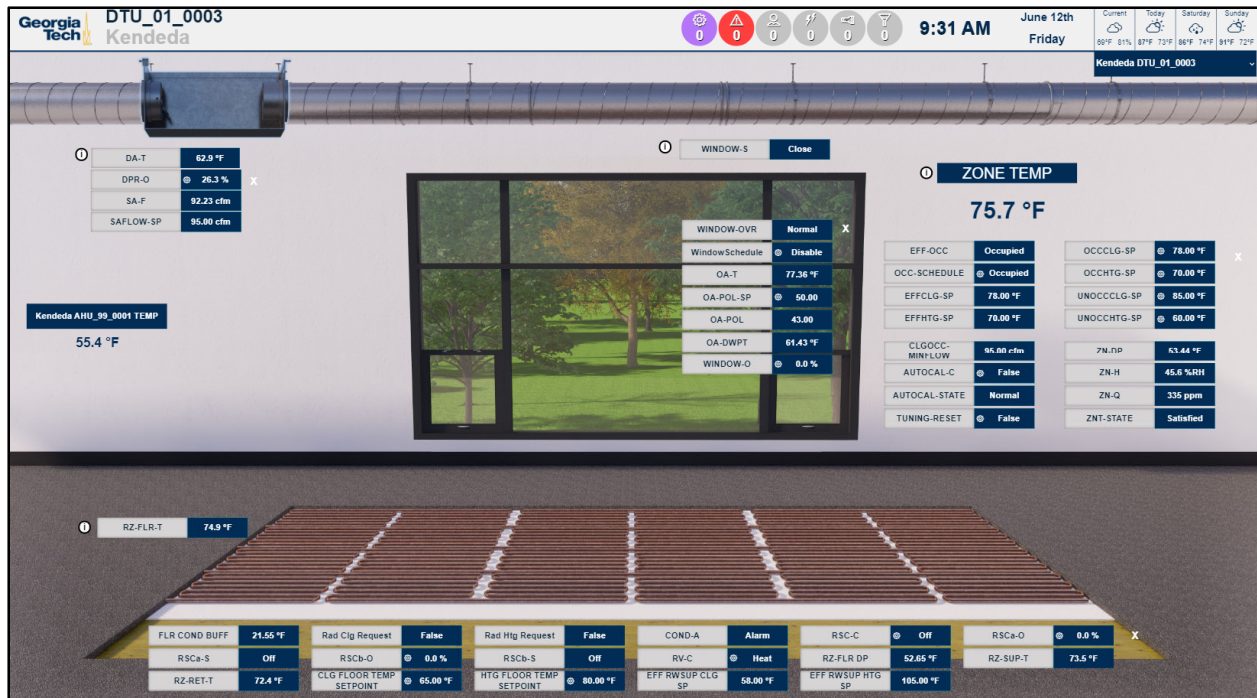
Georgia Tech | DTU_01_0003
Kendeda

0 0 0 0 0 0

9:31 AM

June 12th
Friday

Current 89°F 81% | Today 87°F 73°F | Saturday 86°F 74°F | Sunday 91°F 72°F

Kendeda DTU_01_0003

| DA-T | 62.9 °F |
|---|---|
| DPR-O | 26.3 % |
| SA-F | 92.23 cfm |
| SAFLOW-SP | 95.00 cfm |

X

| WINDOW-S | Close |
|---|---|

ZONE TEMP
75.7 °F

| WINDOW-OVR | Normal |
|---|---|
| WindowSchedule | Disable |
| OA-T | 77.36 °F |
| OA-POL-SP | 50.00 |
| OA-POL | 43.00 |
| OA-DWPT | 61.43 °F |
| WINDOW-O | 0.0 % |

X

Kendeda AHU_99_0001 TEMP
55.4 °F

| EFF-OCC | Occupied |
|---|---|
| OCC-SCHEDULE | Occupied |
| EFFCLG-SP | 78.00 °F |
| EFFHTG-SP | 70.00 °F |
| CLGOCC-MINFLOW | 95.00 cfm |
| AUTOCAL-C | False |
| AUTOCAL-STATE | Normal |
| TUNING-RESET | False |

| OCCCLG-SP | 78.00 °F |
|---|---|
| OCCHTG-SP | 70.00 °F |
| UNOCCCLG-SP | 85.00 °F |
| UNOCCHTG-SP | 60.00 °F |
| ZN-DP | 53.44 °F |
| ZN-H | 45.6 %RH |
| ZN-Q | 335 ppm |
| ZNT-STATE | Satisfied |

X

| RZ-FLR-T | 74.9 °F |
|---|---|

| FLR COND BUFF | 21.55 °F | Rad Clg Request | False | Rad Htg Request | False | COND-A | Alarm | RSC-C | Off | RSCa-O | 0.0 % |
|---|---|---|---|---|---|---|---|---|---|---|---|
| RSCa-S | Off | RSCb-O | 0.0 % | RSCb-S | Off | RV-C | Heat | RZ-FLR DP | 52.65 °F | RZ-SUP-T | 73.5 °F |
| RZ-RET-T | 72.4 °F | CLG FLOOR TEMP SETPOINT | 65.00 °F | HTG FLOOR TEMP SETPOINT | 80.00 °F | EFF RWSUP CLG SP | 58.00 °F | EFF RWSUP HTG SP | 105.00 °F | | |

X